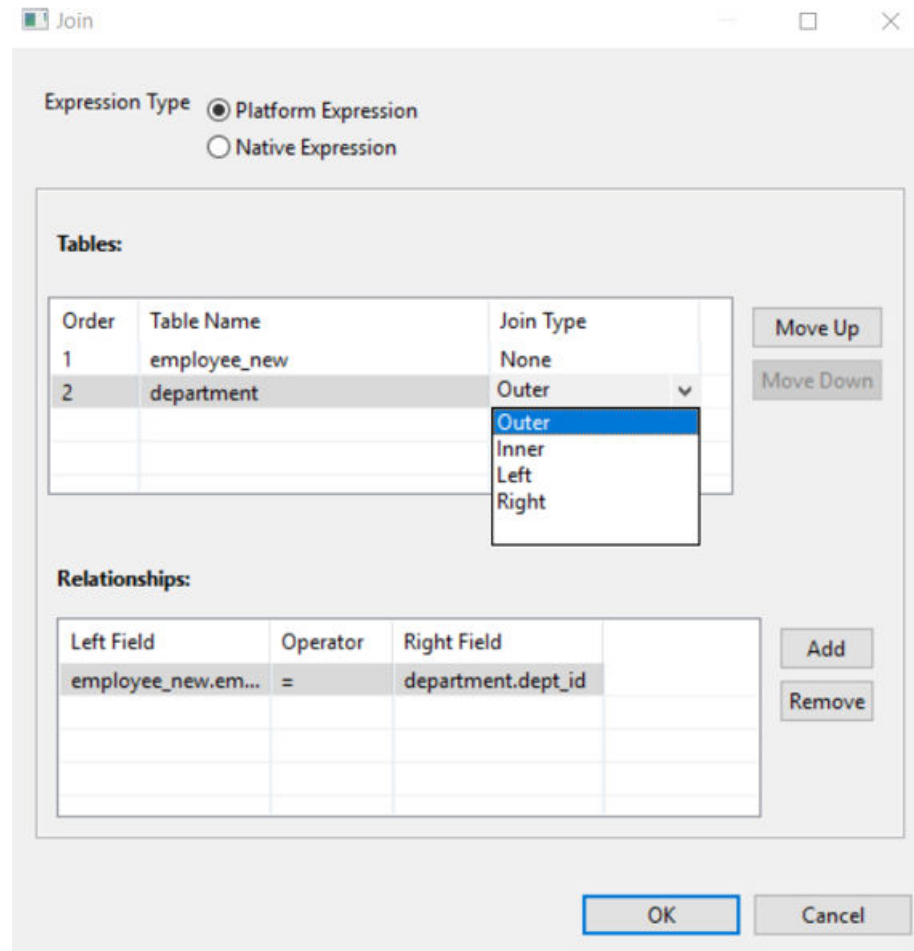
Join

Expression Type
Platform Expression
Native Expression

Tables:

| Order | Table Name | Join Type |
|---|---|---|
| 1 | employee_new | None |
| 2 | department | Outer |

Outer
Inner
Left
Right

Move Up
Move Down

Relationships:

| Left Field | Operator | Right Field |
|---|---|---|
| employee_new.em... | = | department.dept_id |

Add
Remove

OK
Cancel